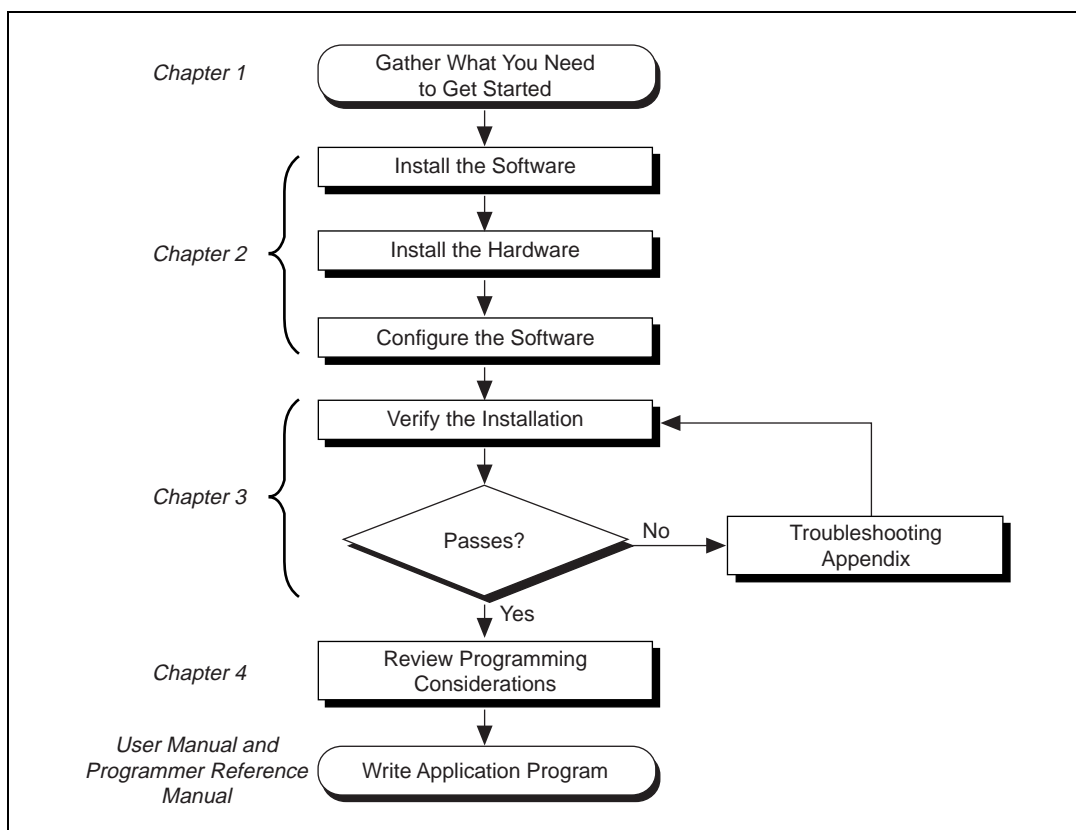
Chapter 1

Gather What You Need to Get Started

Chapter 2

Install the Software

Install the Hardware

Configure the Software

Chapter 3

Verify the Installation

Passes?

No

Troubleshooting Appendix

Yes

Chapter 4

Review Programming Considerations

User Manual and Programmer Reference Manual

Write Application Program